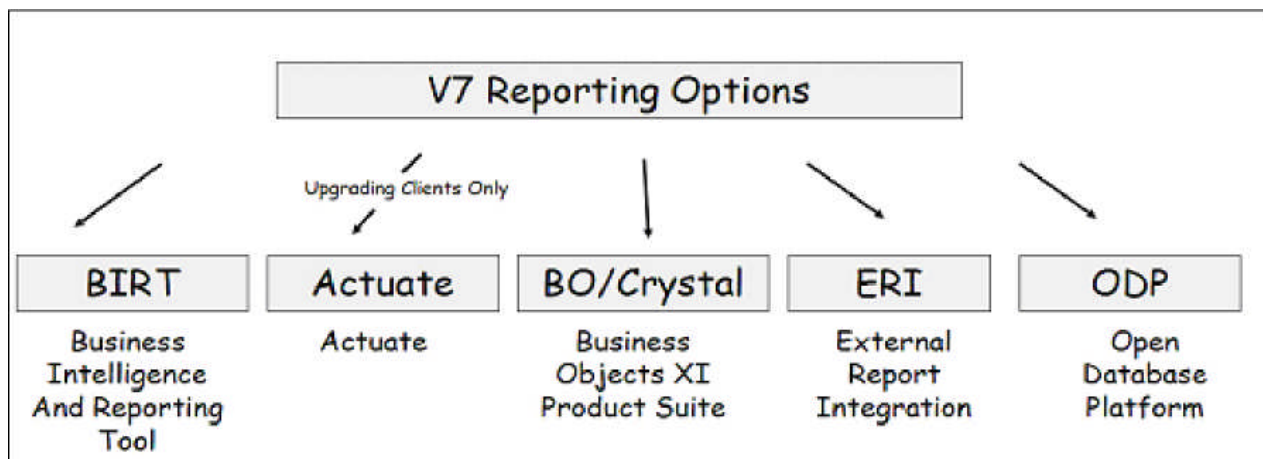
V7 Reporting Options

Upgrading Clients Only

BIRT

Business Intelligence And Reporting Tool

Actuate

Actuate

BO/Crystal

Business Objects XI Product Suite

ERI

External Report Integration

ODP

Open Database Platform